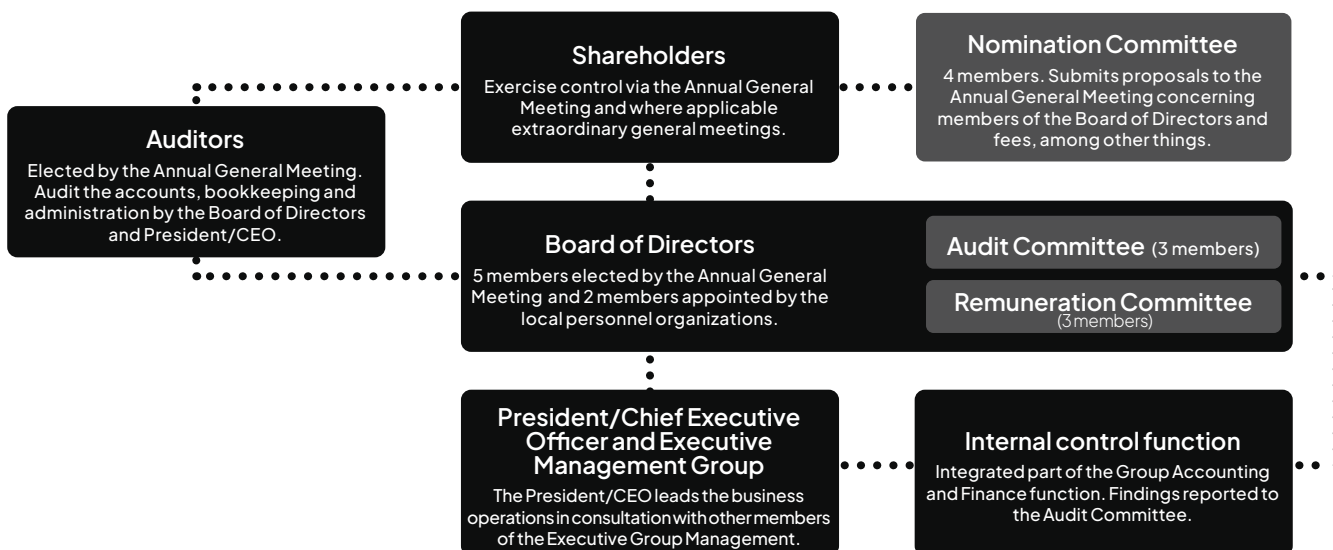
Shareholders

Exercise control via the Annual General Meeting and where applicable extraordinary general meetings.

Nomination Committee

4 members. Submits proposals to the Annual General Meeting concerning members of the Board of Directors and fees, among other things.

Auditors

Elected by the Annual General Meeting. Audit the accounts, bookkeeping and administration by the Board of Directors and President/CEO.

Board of Directors

5 members elected by the Annual General Meeting and 2 members appointed by the local personnel organizations.

Audit Committee (3 members)

Remuneration Committee (3 members)

President/Chief Executive Officer and Executive Management Group

The President/CEO leads the business operations in consultation with other members of the Executive Group Management.

Internal control function

Integrated part of the Group Accounting and Finance function. Findings reported to the Audit Committee.